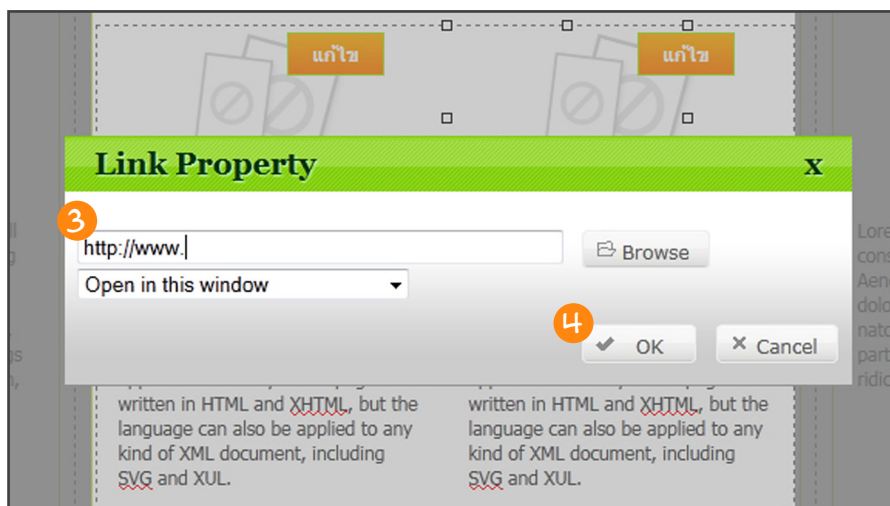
แก้ไข

แก้ไข

Link Property

x

3

http://www.

Open in this window

Browse

4

OK

Cancel

written in HTML and XHTML, but the language can also be applied to any kind of XML document, including SVG and XUL.

written in HTML and XHTML, but the language can also be applied to any kind of XML document, including SVG and XUL.

Lore
cons
Aen
dolo
nato
part
ridic